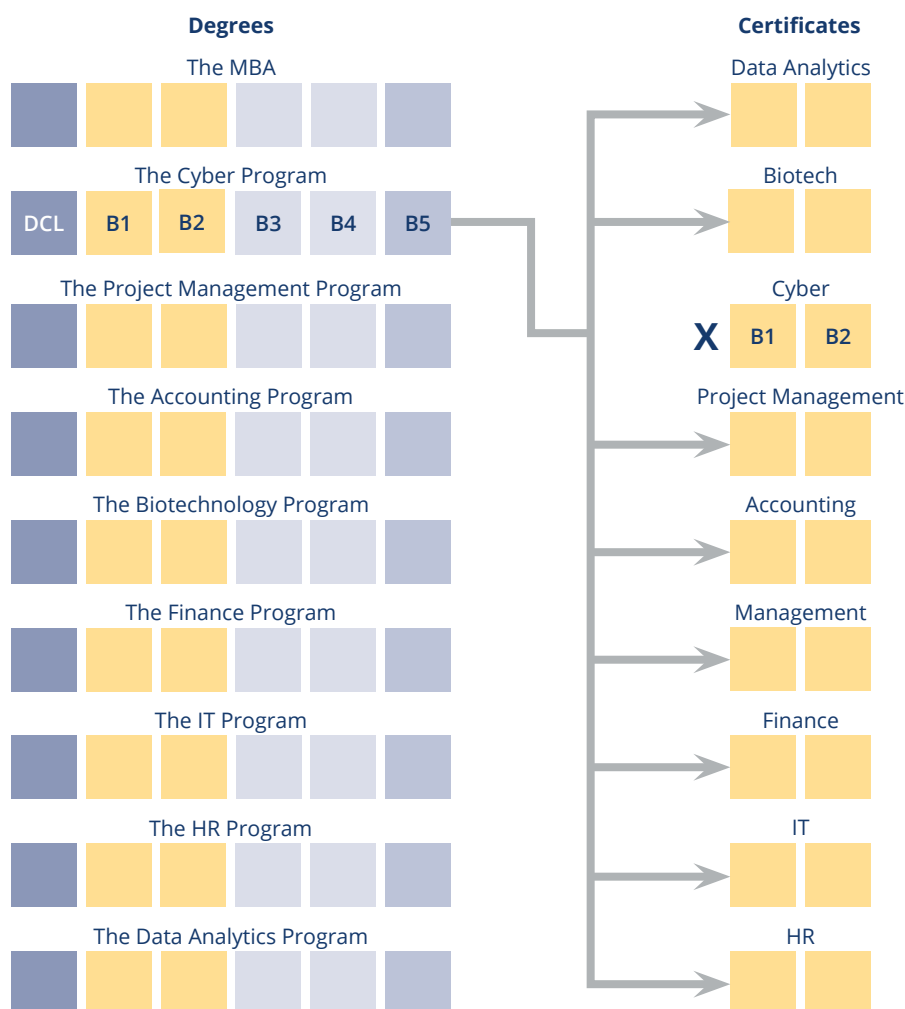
Degrees

The MBA

The Cyber Program

DCL B1 B2 B3 B4 B5

The Project Management Program

The Accounting Program

The Biotechnology Program

The Finance Program

The IT Program

The HR Program

The Data Analytics Program

Certificates

Data Analytics

Biotech

Cyber

X B1 B2

Project Management

Accounting

Management

Finance

IT

HR